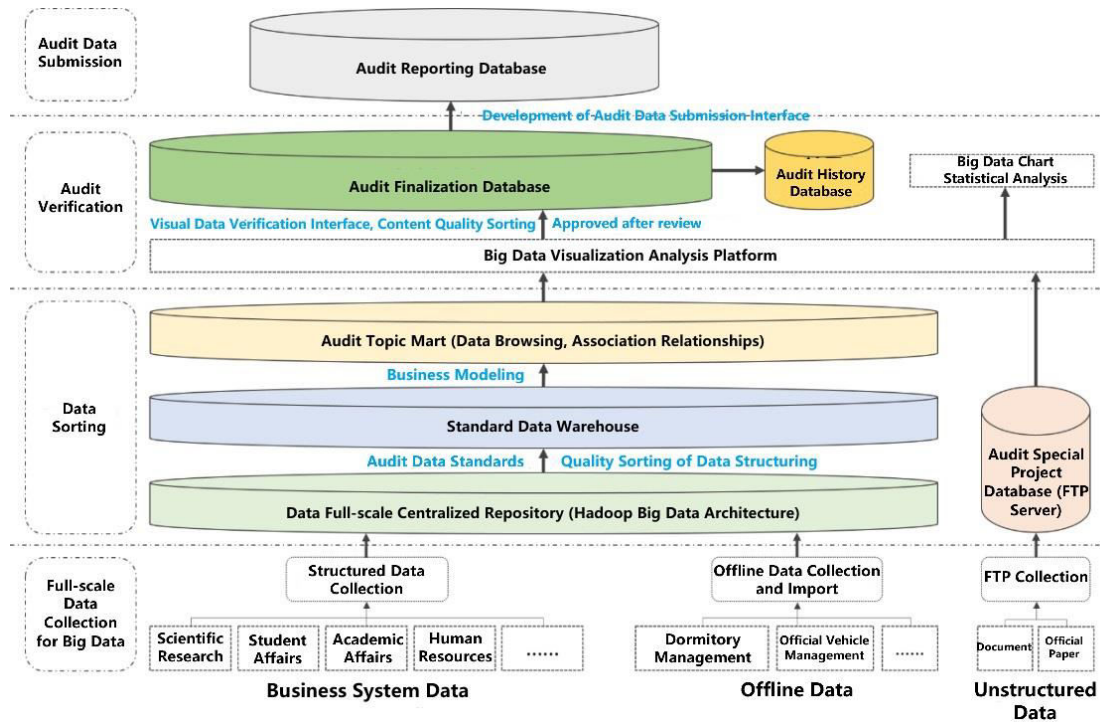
Audit Data Submission

Audit Reporting Database

Development of Audit Data Submission Interface

Audit Verification

Audit Finalization Database

Audit History Database

Big Data Chart Statistical Analysis

Visual Data Verification Interface, Content Quality Sorting

Approved after review

Big Data Visualization Analysis Platform

Data Sorting

Audit Topic Mart (Data Browsing, Association Relationships)

Business Modeling

Standard Data Warehouse

Audit Data Standards

Quality Sorting of Data Structuring

Data Full-scale Centralized Repository (Hadoop Big Data Architecture)

Audit Special Project Database (FTP Server)

Full-scale Data Collection for Big Data

Structured Data Collection

Offline Data Collection and Import

FTP Collection

Scientific Research

Student Affairs

Academic Affairs

Human Resources

.......

Dormitory Management

Official Vehicle Management

......

Document

Official Paper

Business System Data

Offline Data

Unstructured Data